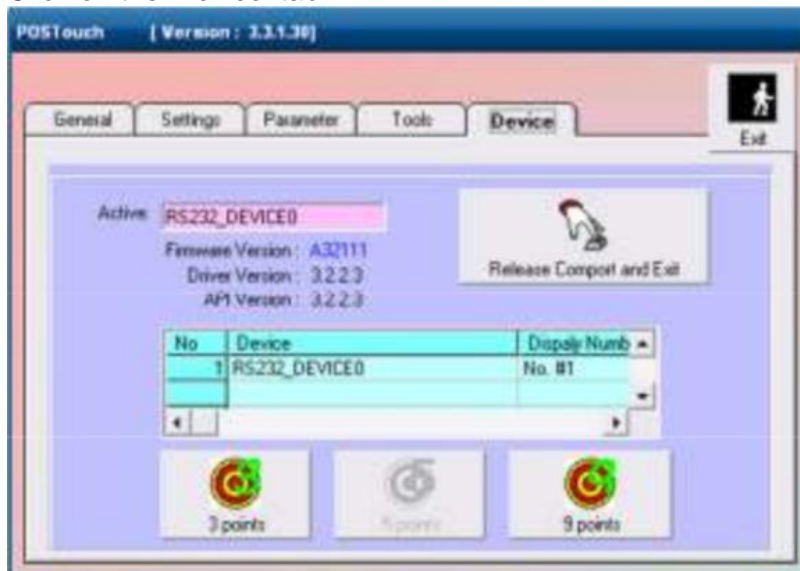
POSTouch [Version : 3.3.1.30]

General | Settings | Parameter | Tools | Device

Exit

Active: RS232_DEVICE0

Firmware Version : A32111
Driver Version : 3.2.2.3
API Version : 3.2.2.3

Release Comport and Exit

| No | Device | Dispaly Numb |
|---|---|---|
| 1 | RS232_DEVICE0 | No. #1 |
| | | |

3 points

5 points

9 points